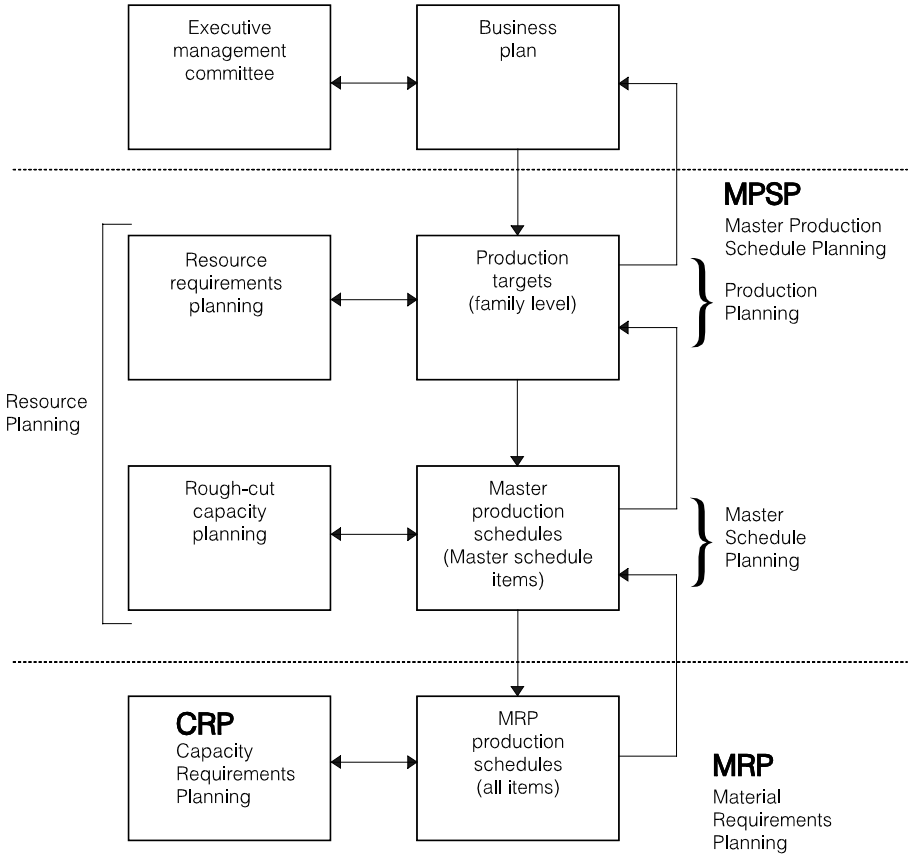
Executive management committee

Business plan

MPSP
Master Production Schedule Planning

Resource Planning

Resource requirements planning

Production targets (family level)

Production Planning

Rough-cut capacity planning

Master production schedules (Master schedule items)

Master Schedule Planning

CRP
Capacity Requirements Planning

MRP production schedules (all items)

MRP
Material Requirements Planning